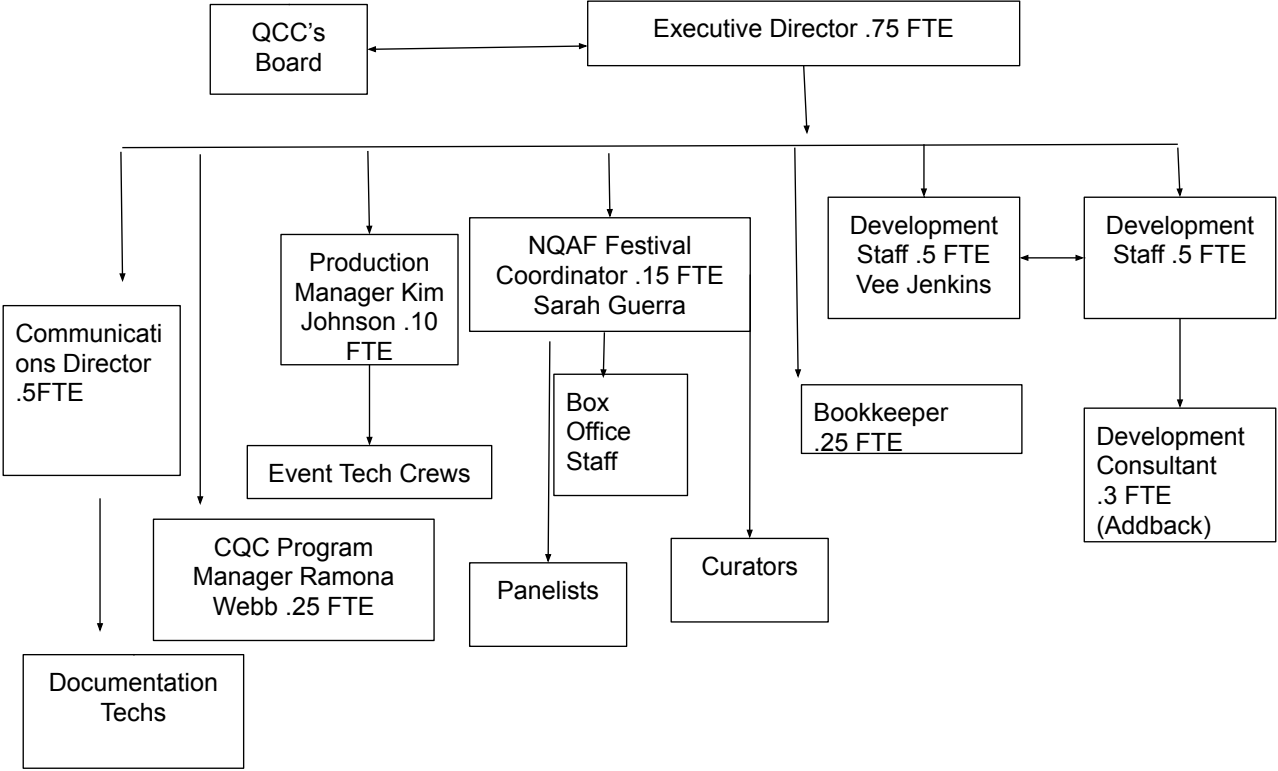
QCC's Board

Executive Director .75 FTE

Communications Director .5FTE

Documentation Techs

CQC Program Manager Ramona Webb .25 FTE

Production Manager Kim Johnson .10 FTE

Event Tech Crews

NQAF Festival Coordinator .15 FTE Sarah Guerra

Box Office Staff

Panelists

Curators

Bookkeeper .25 FTE

Development Staff .5 FTE Vee Jenkins

Development Staff .5 FTE

Development Consultant .3 FTE (Addback)